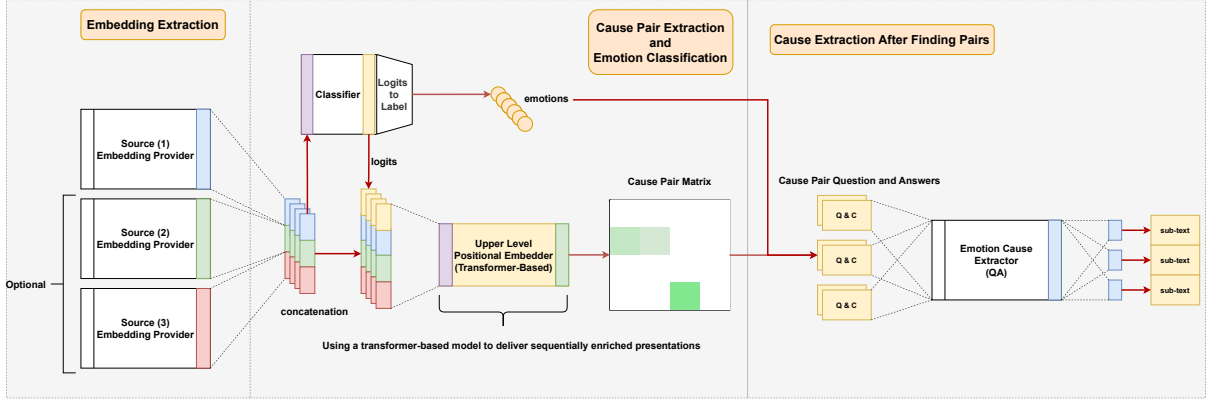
Embedding Extraction

Cause Pair Extraction and Emotion Classification

Cause Extraction After Finding Pairs

Classifier

Logits to Label

emotions

logits

Source (1) Embedding Provider

Source (2) Embedding Provider

Source (3) Embedding Provider

Optional

concatenation

Upper Level Positional Embedder (Transformer-Based)

Cause Pair Matrix

Cause Pair Question and Answers

Q & C

Q & C

Q & C

Emotion Cause Extractor (QA)

sub-text

sub-text

sub-text

Using a transformer-based model to deliver sequentially enriched presentations